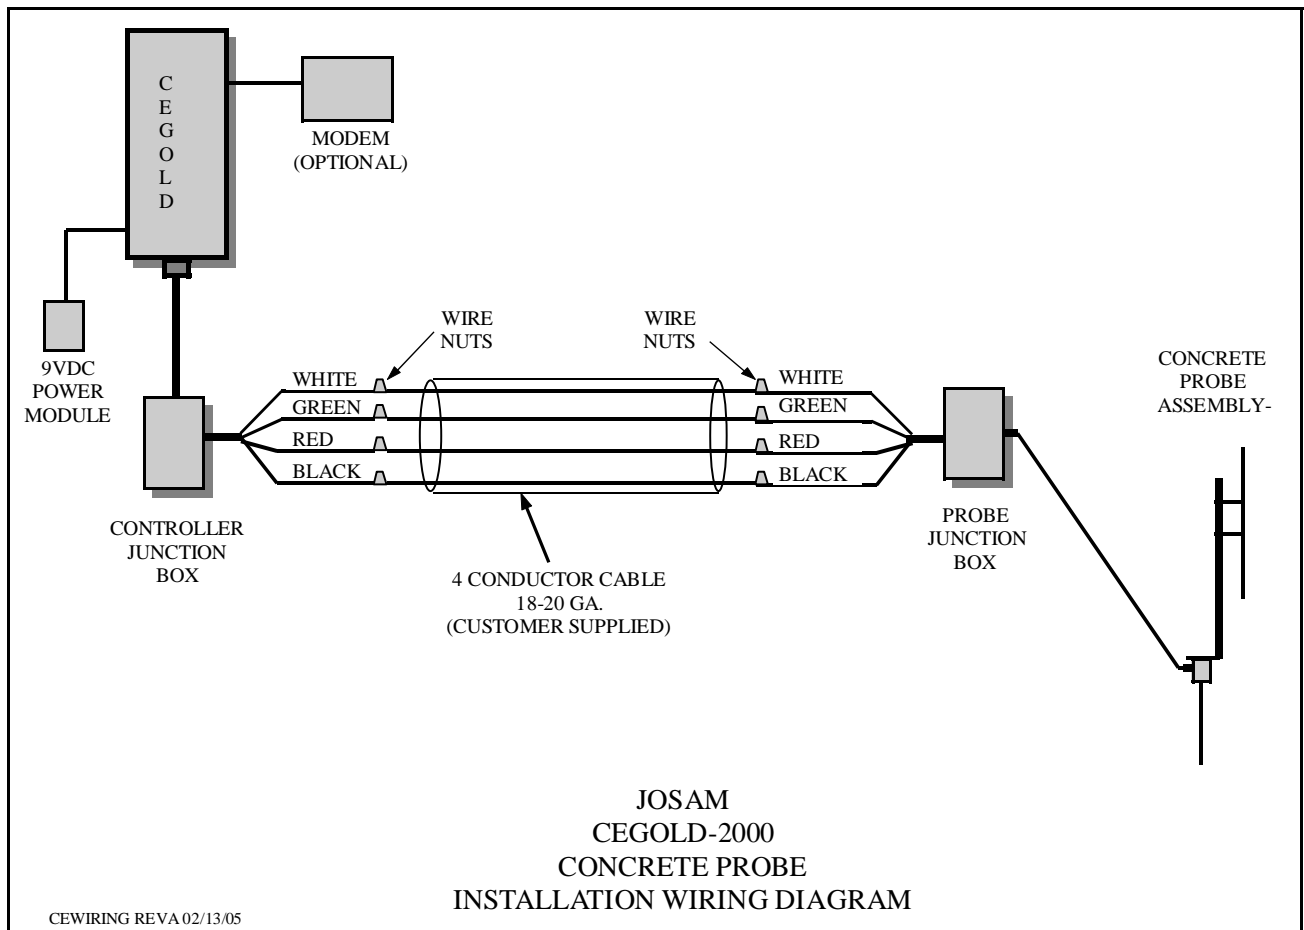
C
E
G
O
L
D

MODEM
(OPTIONAL)

9VDC
POWER
MODULE

WIRE
NUTS

WIRE
NUTS

CONCRETE
PROBE
ASSEMBLY-

WHITE
GREEN
RED
BLACK

WHITE
GREEN
RED
BLACK

CONTROLLER
JUNCTION
BOX

4 CONDUCTOR CABLE
18-20 GA.
(CUSTOMER SUPPLIED)

PROBE
JUNCTION
BOX

JOSAM
CEGOLD-2000
CONCRETE PROBE
INSTALLATION WIRING DIAGRAM

CEWIRING REVA 02/13/05